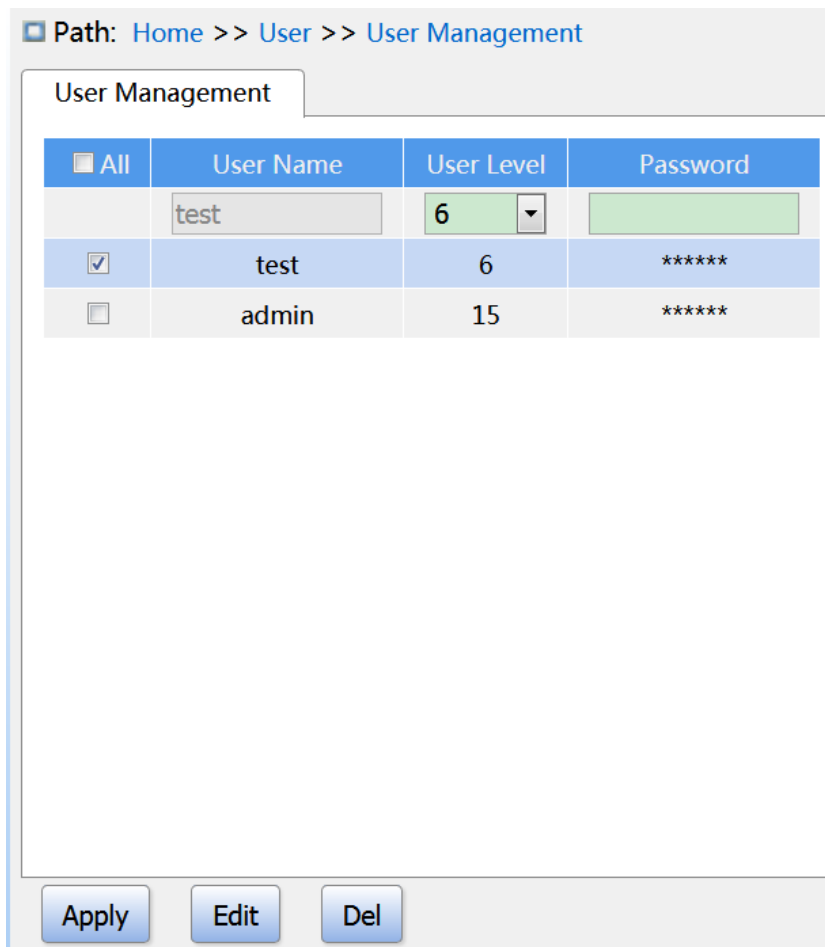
Path: Home >> User >> User Management

User Management

| All | User Name | User Level | Password |
|---|---|---|---|
| | test | 6 | |
| | test | 6 | ****** |
| | admin | 15 | ****** |

Apply Edit Del